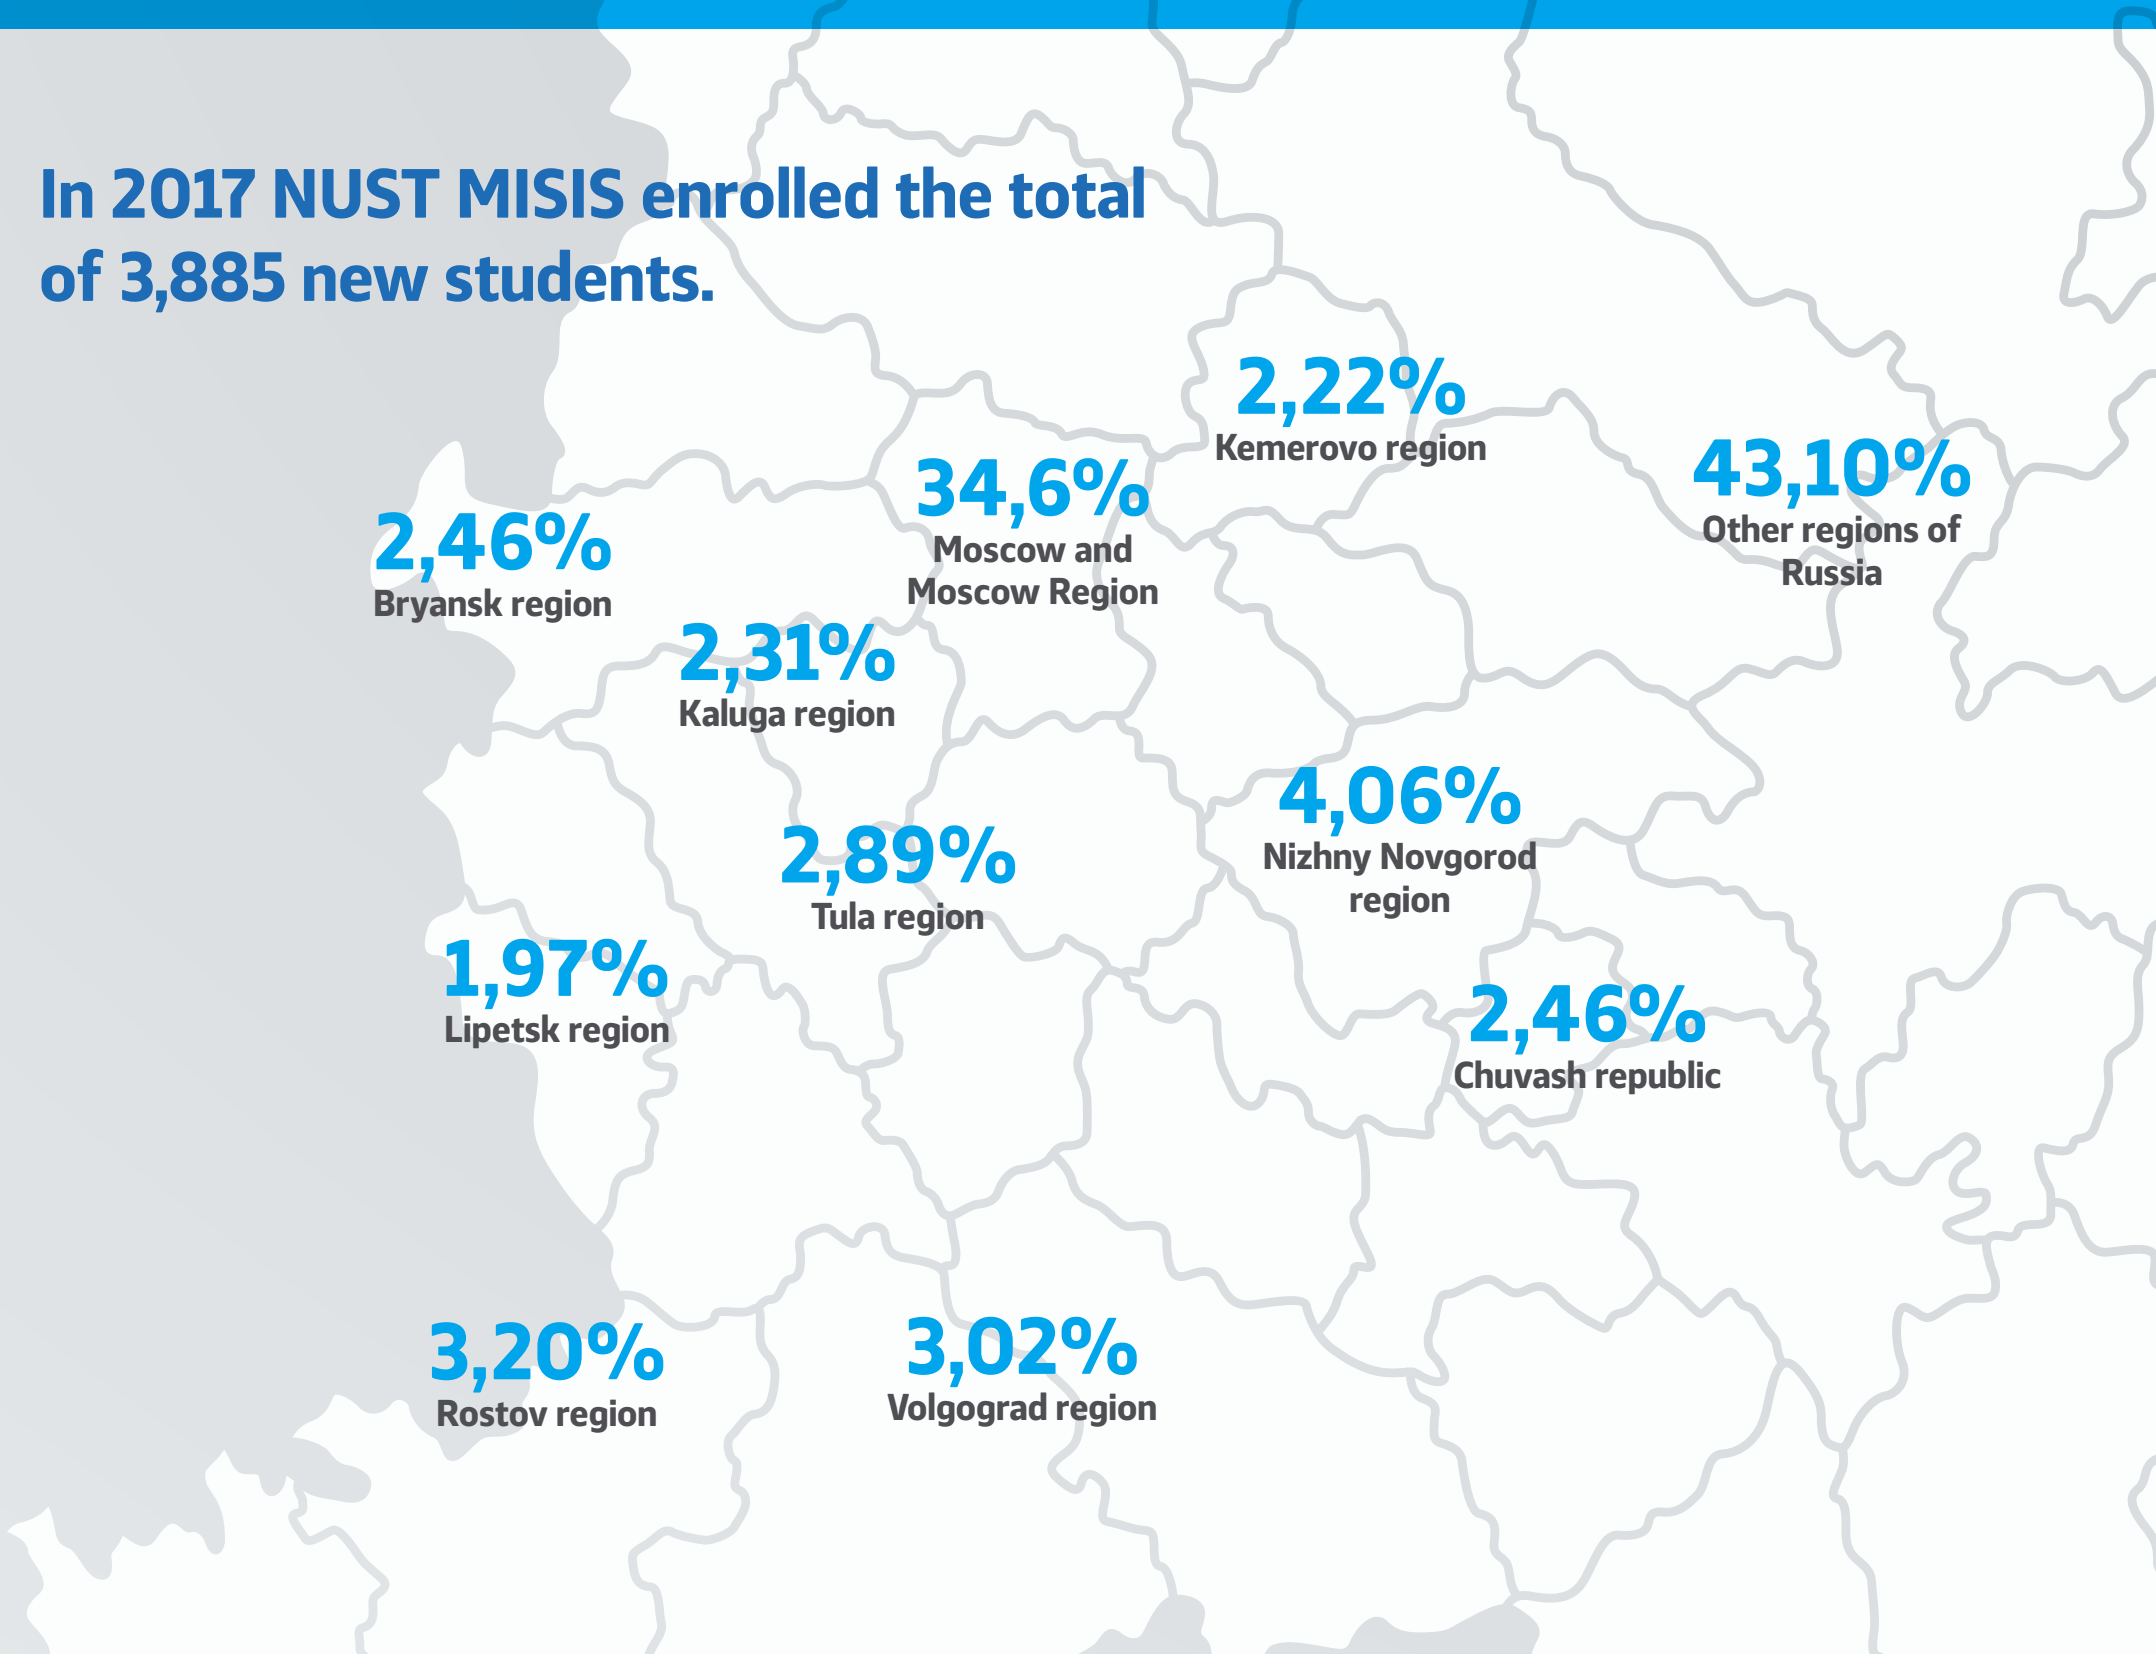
In 2017 NUST MISIS enrolled the total of 3,885 new students.

2,22%
Kemerovo region

34,6%
Moscow and Moscow Region

43,10%
Other regions of Russia

2,46%
Bryansk region

2,31%
Kaluga region

4,06%
Nizhny Novgorod region

2,89%
Tula region

1,97%
Lipetsk region

2,46%
Chuvash republic

3,20%
Rostov region

3,02%
Volgograd region